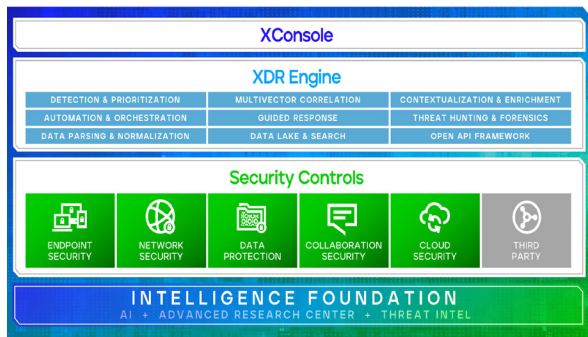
XConsole

XDR Engine

| DETECTION & PRIORITIZATION | MULTIVECTOR CORRELATION | CONTEXTUALIZATION & ENRICHMENT |
|---|---|---|
| AUTOMATION & ORCHESTRATION | GUIDED RESPONSE | THREAT HUNTING & FORENSICS |
| DATA PARSING & NORMALIZATION | DATA LAKE & SEARCH | OPEN API FRAMEWORK |

Security Controls

ENDPOINT SECURITY

NETWORK SECURITY

DATA PROTECTION

COLLABORATION SECURITY

CLOUD SECURITY

THIRD PARTY

INTELLIGENCE FOUNDATION

AI + ADVANCED RESEARCH CENTER + THREAT INTEL